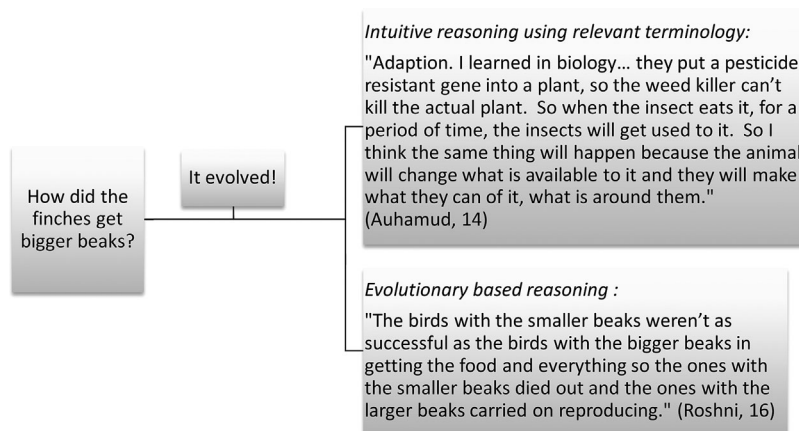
How did the finches get bigger beaks?

It evolved!

Intuitive reasoning using relevant terminology:

"Adaption. I learned in biology… they put a pesticide resistant gene into a plant, so the weed killer can't kill the actual plant. So when the insect eats it, for a period of time, the insects will get used to it. So I think the same thing will happen because the animal will change what is available to it and they will make what they can of it, what is around them." (Auhamud, 14)

Evolutionary based reasoning :

"The birds with the smaller beaks weren't as successful as the birds with the bigger beaks in getting the food and everything so the ones with the smaller beaks died out and the ones with the larger beaks carried on reproducing." (Roshni, 16)